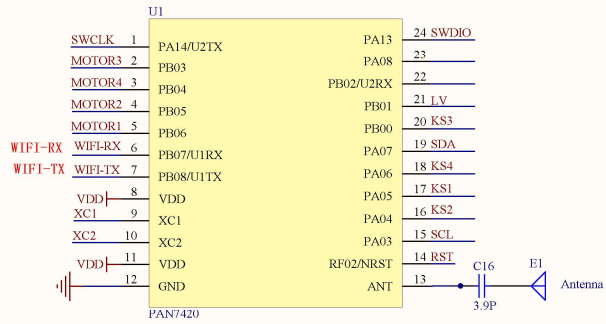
U1

SWCLK 1 PA14/U2TX
MOTOR3 2 PB03
MOTOR4 3 PB04
MOTOR2 4 PB05
MOTOR1 5 PB06
WIFI-RX WIFI-RX 6 PB07/U1RX
WIFI-TX WIFI-TX 7 PB08/U1TX
VDD 8 VDD
XC1 9 XC1
XC2 10 XC2
VDD 11 VDD
12 GND

PA13 24 SWDIO
PA08 23
PB02/U2RX 22
PB01 21 LV
PB00 20 KS3
PA07 19 SDA
PA06 18 KS4
PA05 17 KS1
PA04 16 KS2
PA03 15 SCL
RF02/NRST 14 RST
ANT 13

PAN7420

C16
3.9P
E1
Antenna